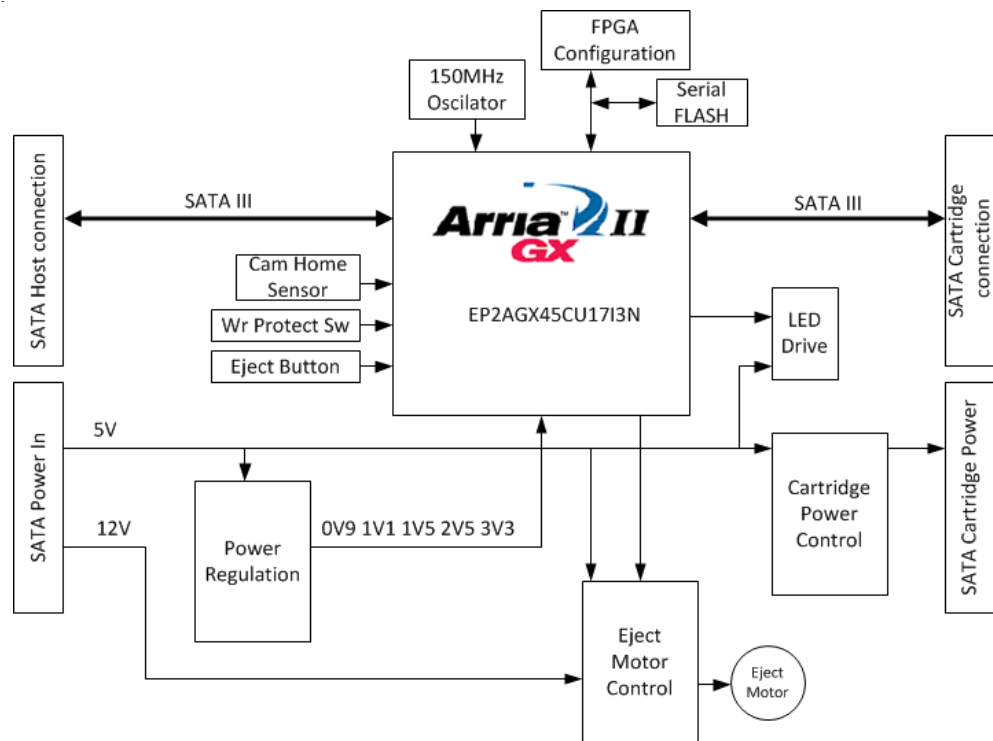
FPGA Configuration

150MHz Oscillator

Serial FLASH

SATA Host connection

SATA III

Arria II GX

SATA III

SATA Cartridge connection

Cam Home Sensor

Wr Protect Sw

Eject Button

EP2AGX45CU17I3N

LED Drive

SATA Power In

5V

SATA Cartridge Power

12V

Power Regulation

0V9 1V1 1V5 2V5 3V3

Cartridge Power Control

Eject Motor Control

Eject Motor